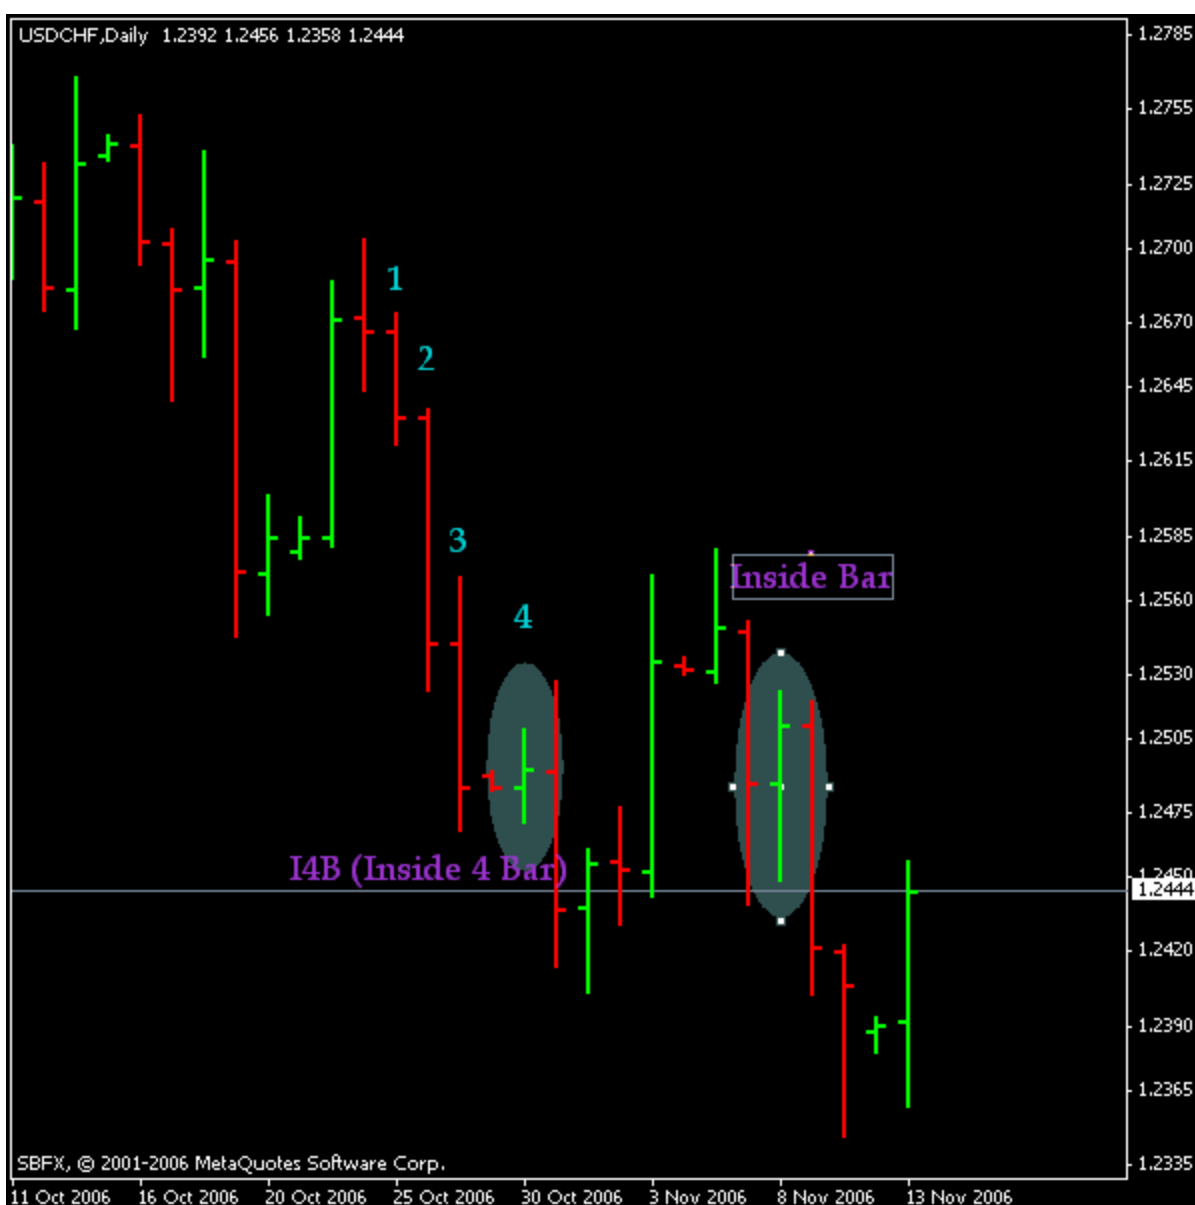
USDCHF,Daily 1.2392 1.2456 1.2358 1.2444

1
2
3
4

Inside Bar

I4B (Inside 4 Bar)

1.2785
1.2755
1.2725
1.2700
1.2670
1.2645
1.2615
1.2585
1.2560
1.2530
1.2505
1.2475
1.2450
1.2444
1.2420
1.2390
1.2365
1.2335

SBFX, © 2001-2006 MetaQuotes Software Corp.

11 Oct 2006 16 Oct 2006 20 Oct 2006 25 Oct 2006 30 Oct 2006 3 Nov 2006 8 Nov 2006 13 Nov 2006